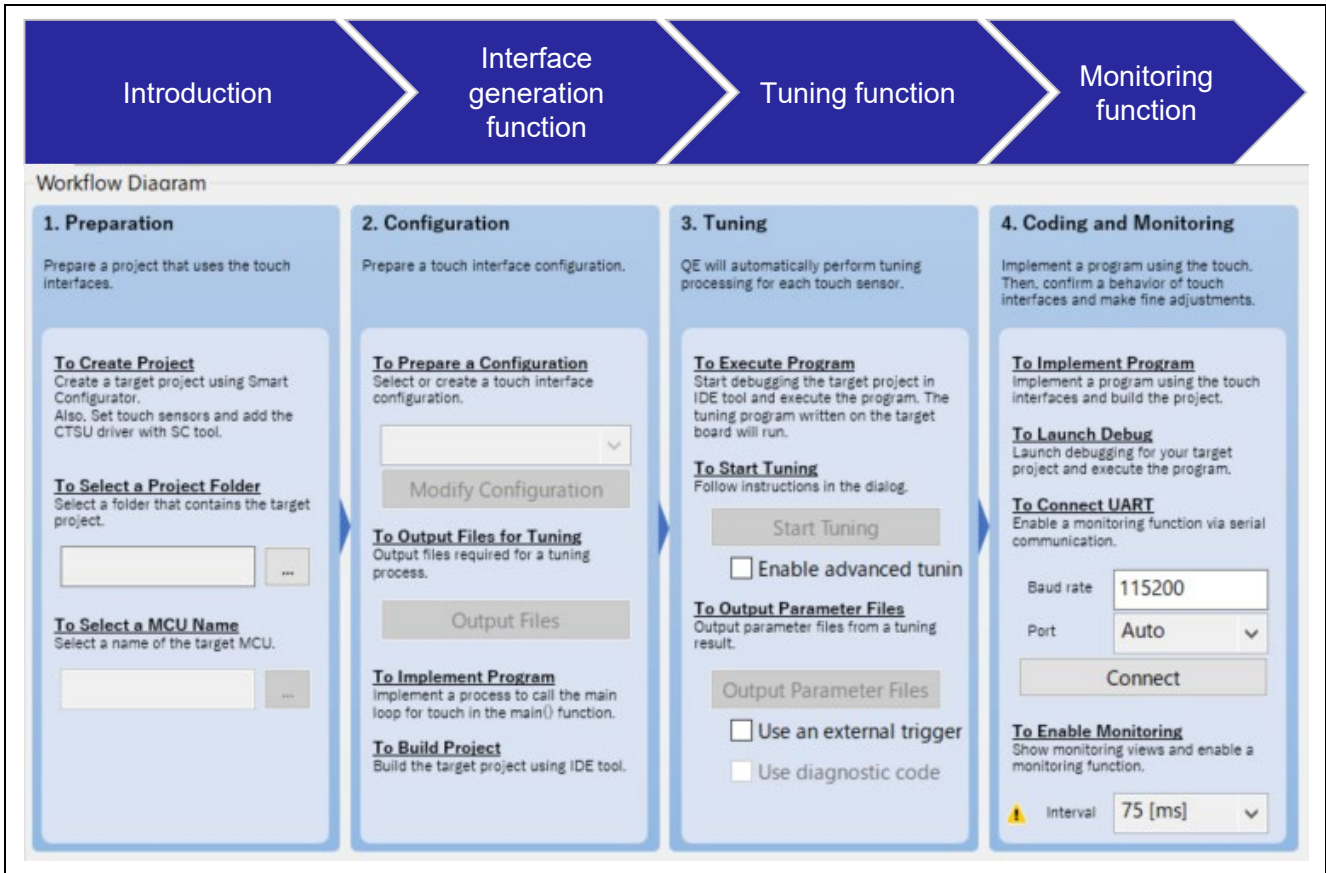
Introduction

Interface generation function

Tuning function

Monitoring function

Workflow Diagram

1. Preparation

Prepare a project that uses the touch interfaces.

To Create Project
Create a target project using Smart Configurator.
Also, Set touch sensors and add the CTSU driver with SC tool.

To Select a Project Folder
Select a folder that contains the target project.

...

To Select a MCU Name
Select a name of the target MCU.

...

2. Configuration

Prepare a touch interface configuration.

To Prepare a Configuration
Select or create a touch interface configuration.

Modify Configuration

To Output Files for Tuning
Output files required for a tuning process.

Output Files

To Implement Program
Implement a process to call the main loop for touch in the main() function.

To Build Project
Build the target project using IDE tool.

3. Tuning

QE will automatically perform tuning processing for each touch sensor.

To Execute Program
Start debugging the target project in IDE tool and execute the program. The tuning program written on the target board will run.

To Start Tuning
Follow instructions in the dialog.

Start Tuning

Enable advanced tunin

To Output Parameter Files
Output parameter files from a tuning result.

Output Parameter Files

Use an external trigger

Use diagnostic code

4. Coding and Monitoring

Implement a program using the touch. Then, confirm a behavior of touch interfaces and make fine adjustments.

To Implement Program
Implement a program using the touch interfaces and build the project.

To Launch Debug
Launch debugging for your target project and execute the program.

To Connect UART
Enable a monitoring function via serial communication.

Baud rate 115200

Port Auto

Connect

To Enable Monitoring
Show monitoring views and enable a monitoring function.

Interval 75 [ms]